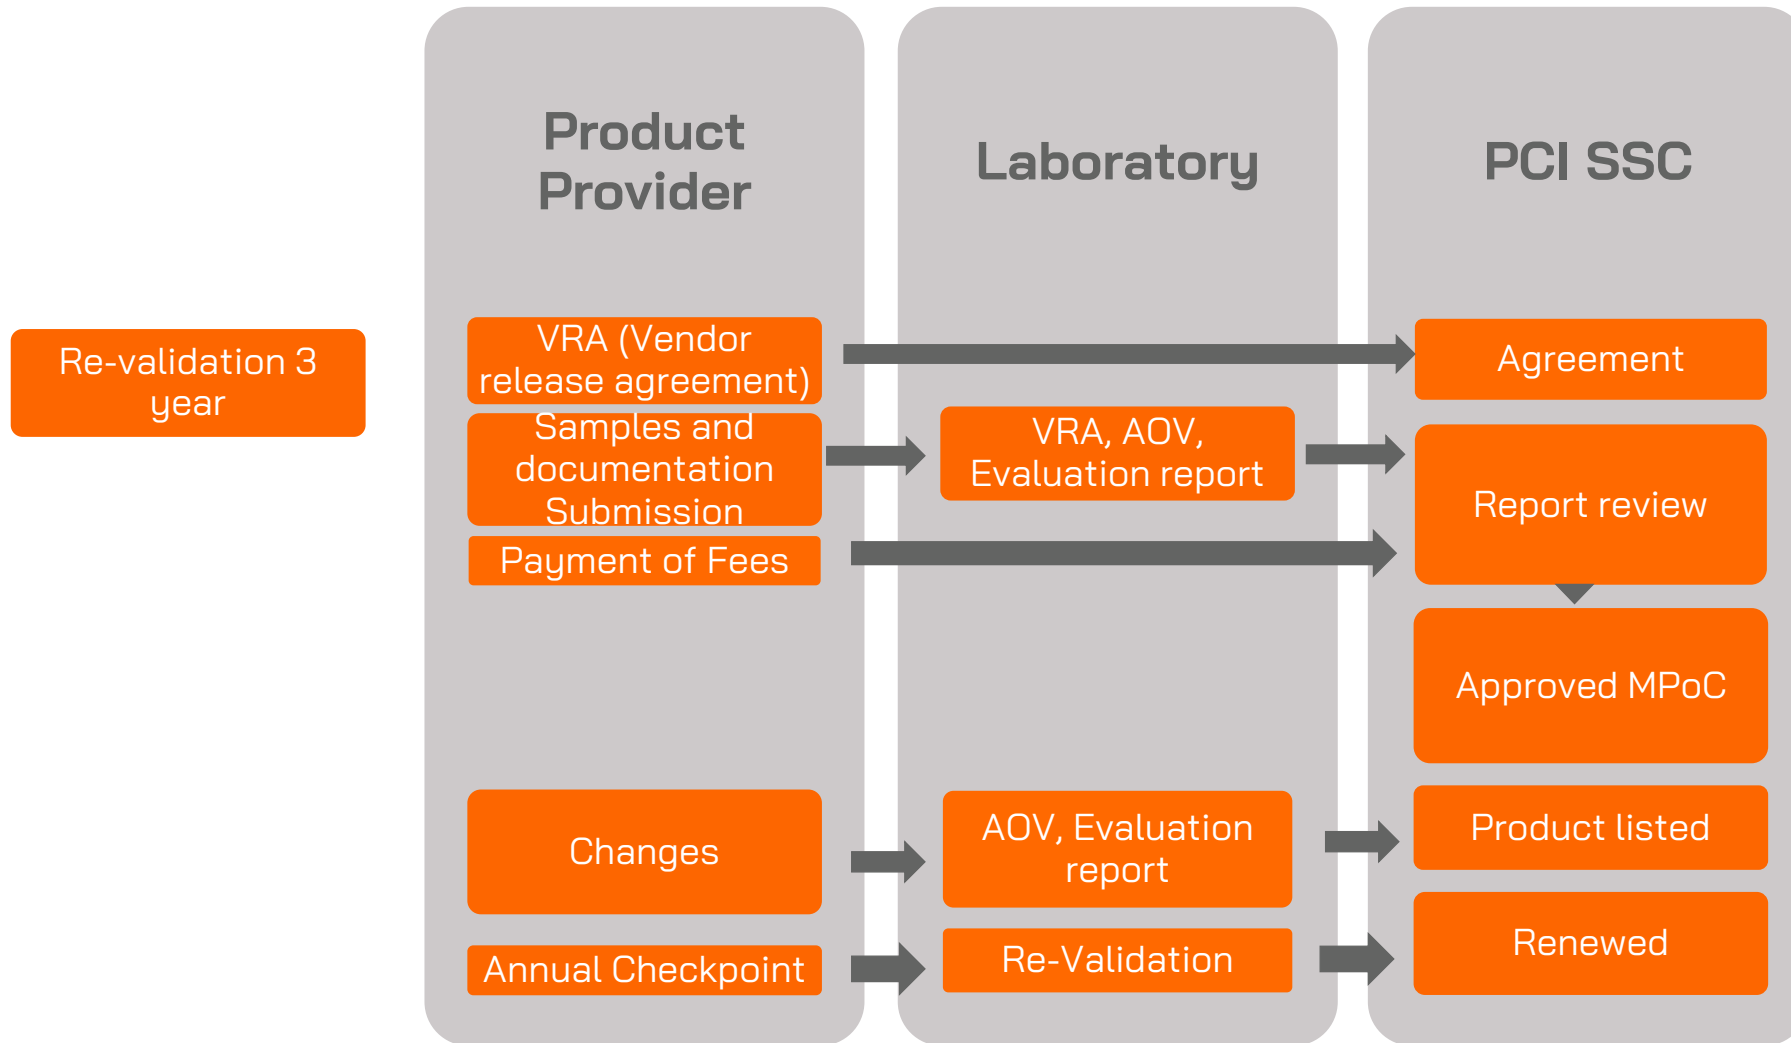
Product Provider

Laboratory

PCI SSC

Re-validation 3 year

VRA (Vendor release agreement)

Agreement

Samples and documentation Submission

VRA, AOV, Evaluation report

Report review

Payment of Fees

Approved MPoC

Changes

AOV, Evaluation report

Product listed

Annual Checkpoint

Re-Validation

Renewed